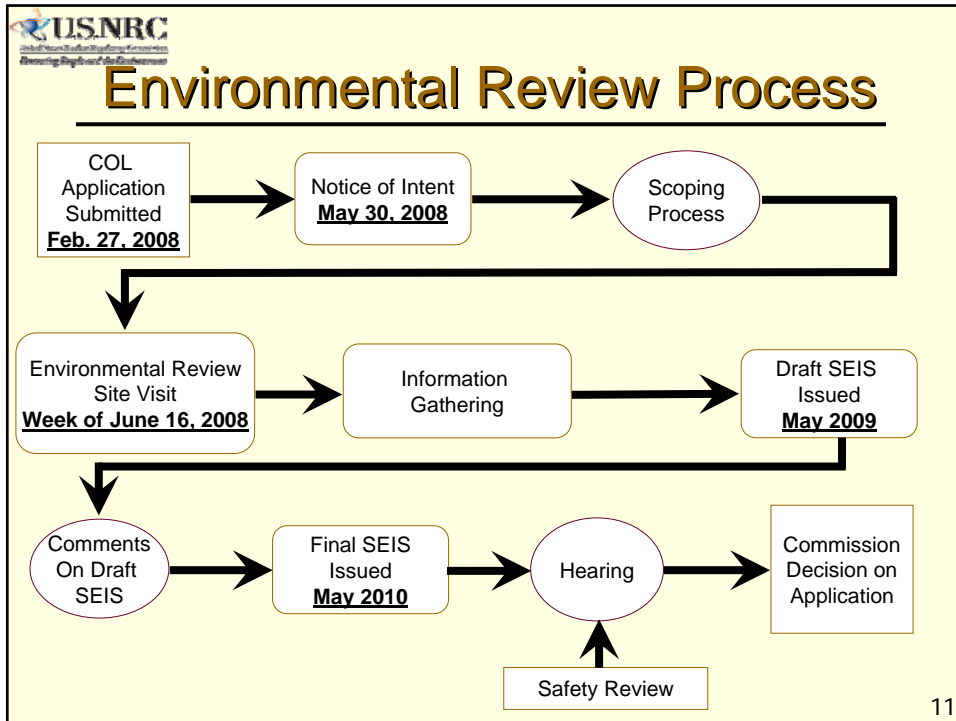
U.S.NRC
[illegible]

Environmental Review Process

COL Application Submitted **Feb. 27, 2008**

Notice of Intent **May 30, 2008**

Scoping Process

Environmental Review Site Visit **Week of June 16, 2008**

Information Gathering

Draft SEIS Issued **May 2009**

Comments On Draft SEIS

Final SEIS Issued **May 2010**

Hearing

Commission Decision on Application

Safety Review

11